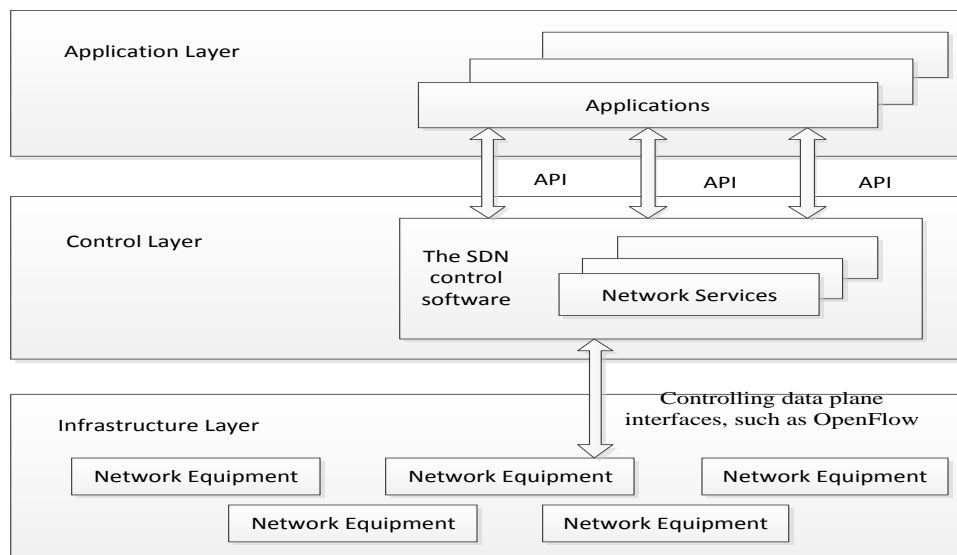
Application Layer

Applications

API

API

API

Control Layer

The SDN control software

Network Services

Controlling data plane interfaces, such as OpenFlow

Infrastructure Layer

Network Equipment

Network Equipment

Network Equipment

Network Equipment

Network Equipment